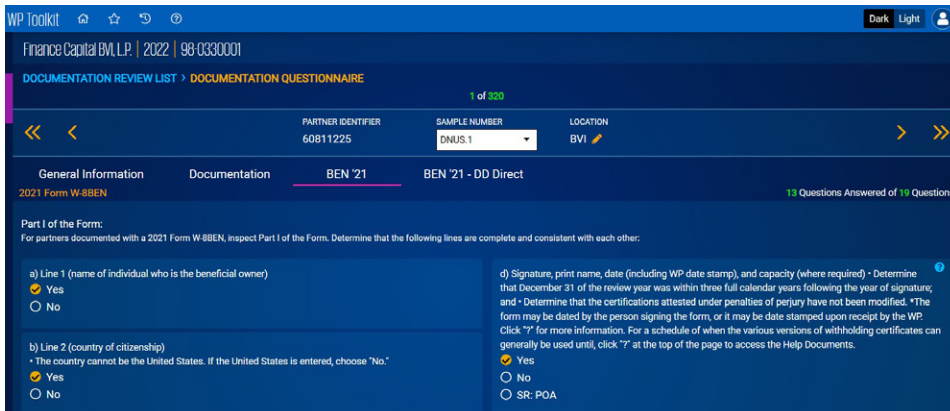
WP Toolkit

Dark Light

Finance Capital BVI, L.P. | 2022 | 98-0330001

DOCUMENTATION REVIEW LIST > DOCUMENTATION QUESTIONNAIRE

1 of 320

PARTNER IDENTIFIER
60811225

SAMPLE NUMBER
DNUS.1

LOCATION
BVI

General Information | Documentation | BEN '21 | BEN '21 - DD Direct

2021 Form W-8BEN

13 Questions Answered of 19 Question

Part I of the Form:
For partners documented with a 2021 Form W-8BEN, inspect Part I of the Form. Determine that the following lines are complete and consistent with each other:

a) Line 1 (name of individual who is the beneficial owner)
Yes
No

b) Line 2 (country of citizenship)
• The country cannot be the United States. If the United States is entered, choose "No."
Yes
No

d) Signature, print name, date (including WP date stamp), and capacity (where required) • Determine that December 31 of the review year was within three full calendar years following the year of signature; and • Determine that the certifications attested under penalties of perjury have not been modified. *The form may be dated by the person signing the form, or it may be date stamped upon receipt by the WP. Click "?" for more information. For a schedule of when the various versions of withholding certificates can generally be used until, click "?" at the top of the page to access the Help Documents.
Yes
No
SR: POA